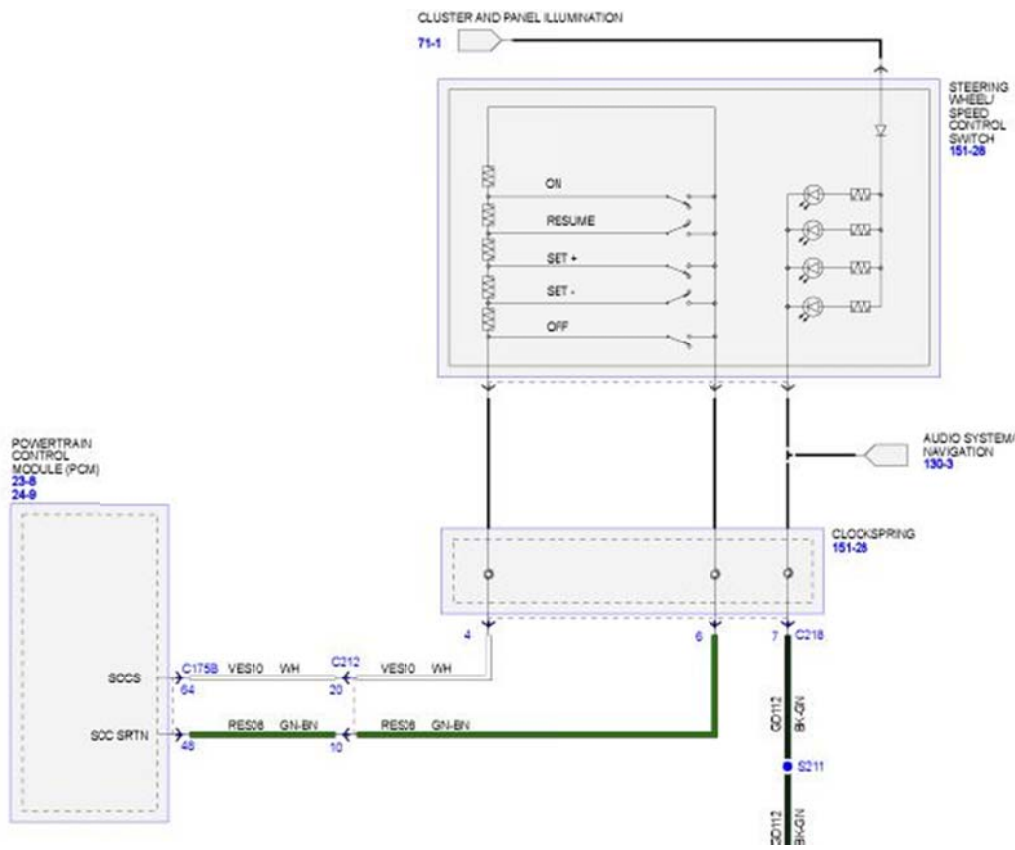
CLUSTER AND PANEL ILLUMINATION
71-1

STEERING WHEEL/ SPEED CONTROL SWITCH
151-28

ON
RESUME
SET +
SET -
OFF

AUDIO SYSTEM/ NAVIGATION
130-3

POWERTRAIN CONTROL MODULE (PCM)
23-8
24-9

CLOCKSPRING
151-28

4
6
7
C218

SCCS
C175B
64
VES10 WH
C212
20
VES10 WH

SCC SRTN
48
RES08 GN-BN
10
RES08 GN-BN

GD112
BK-GN
S211
GD112
BK-GN